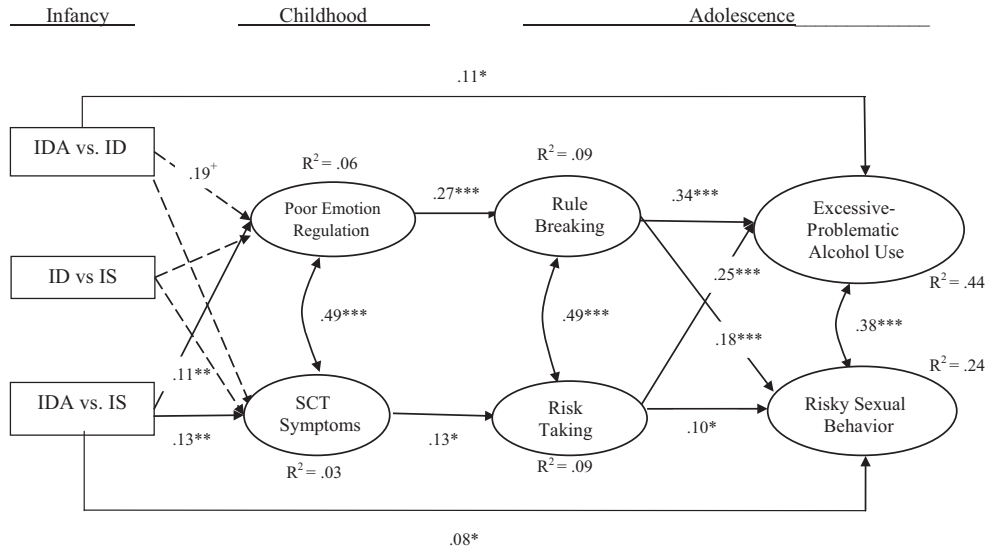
Infancy
Childhood
Adolescence

.11*

IDA vs. ID

$.19^{+}$

$R^2 = .06$

Poor Emotion Regulation

.27***

$R^2 = .09$

Rule Breaking

.34***

Excessive-Problematic Alcohol Use

ID vs IS

.49***

.49***

.25***

$R^2 = .44$

.18***

.38***

$R^2 = .24$

IDA vs. IS

.11**

.13**

SCT Symptoms

.13*

Risk Taking

.10*

Risky Sexual Behavior

$R^2 = .03$

$R^2 = .09$

.08*